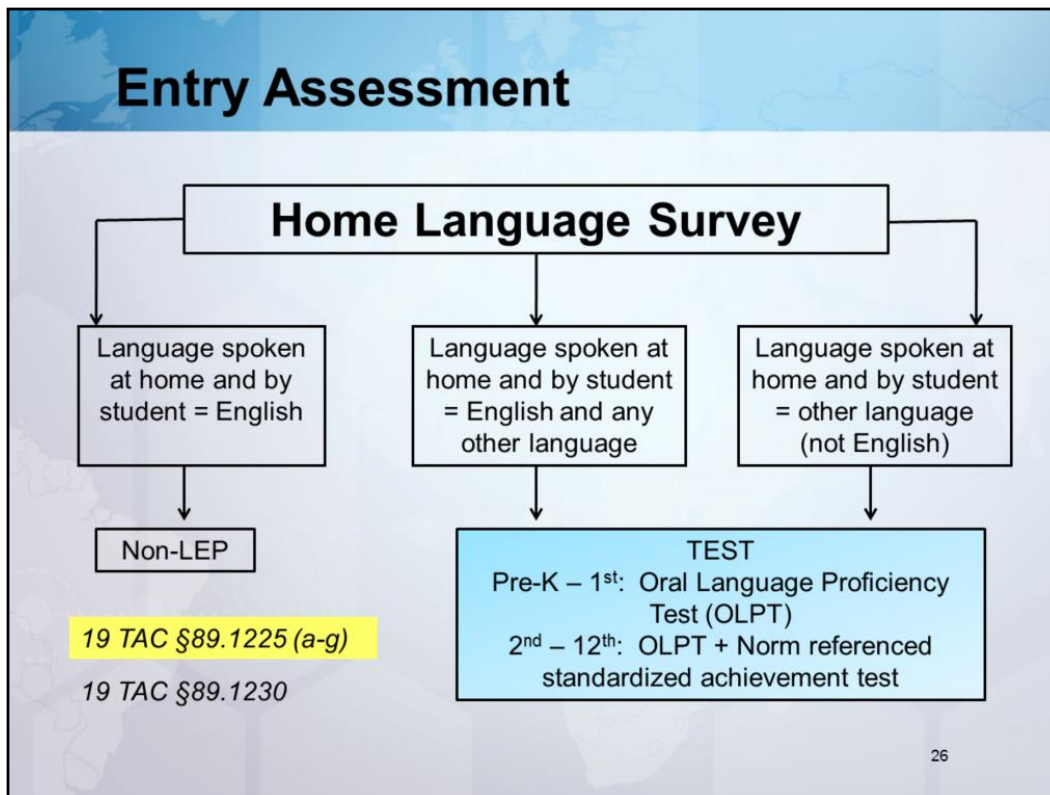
Entry Assessment

Home Language Survey

Language spoken at home and by student = English

Language spoken at home and by student = English and any other language

Language spoken at home and by student = other language (not English)

Non-LEP

TEST
Pre-K – 1$^{st}$: Oral Language Proficiency Test (OLPT)
2$^{nd}$ – 12$^{th}$: OLPT + Norm referenced standardized achievement test

19 TAC §89.1225 (a-g)

19 TAC §89.1230

26